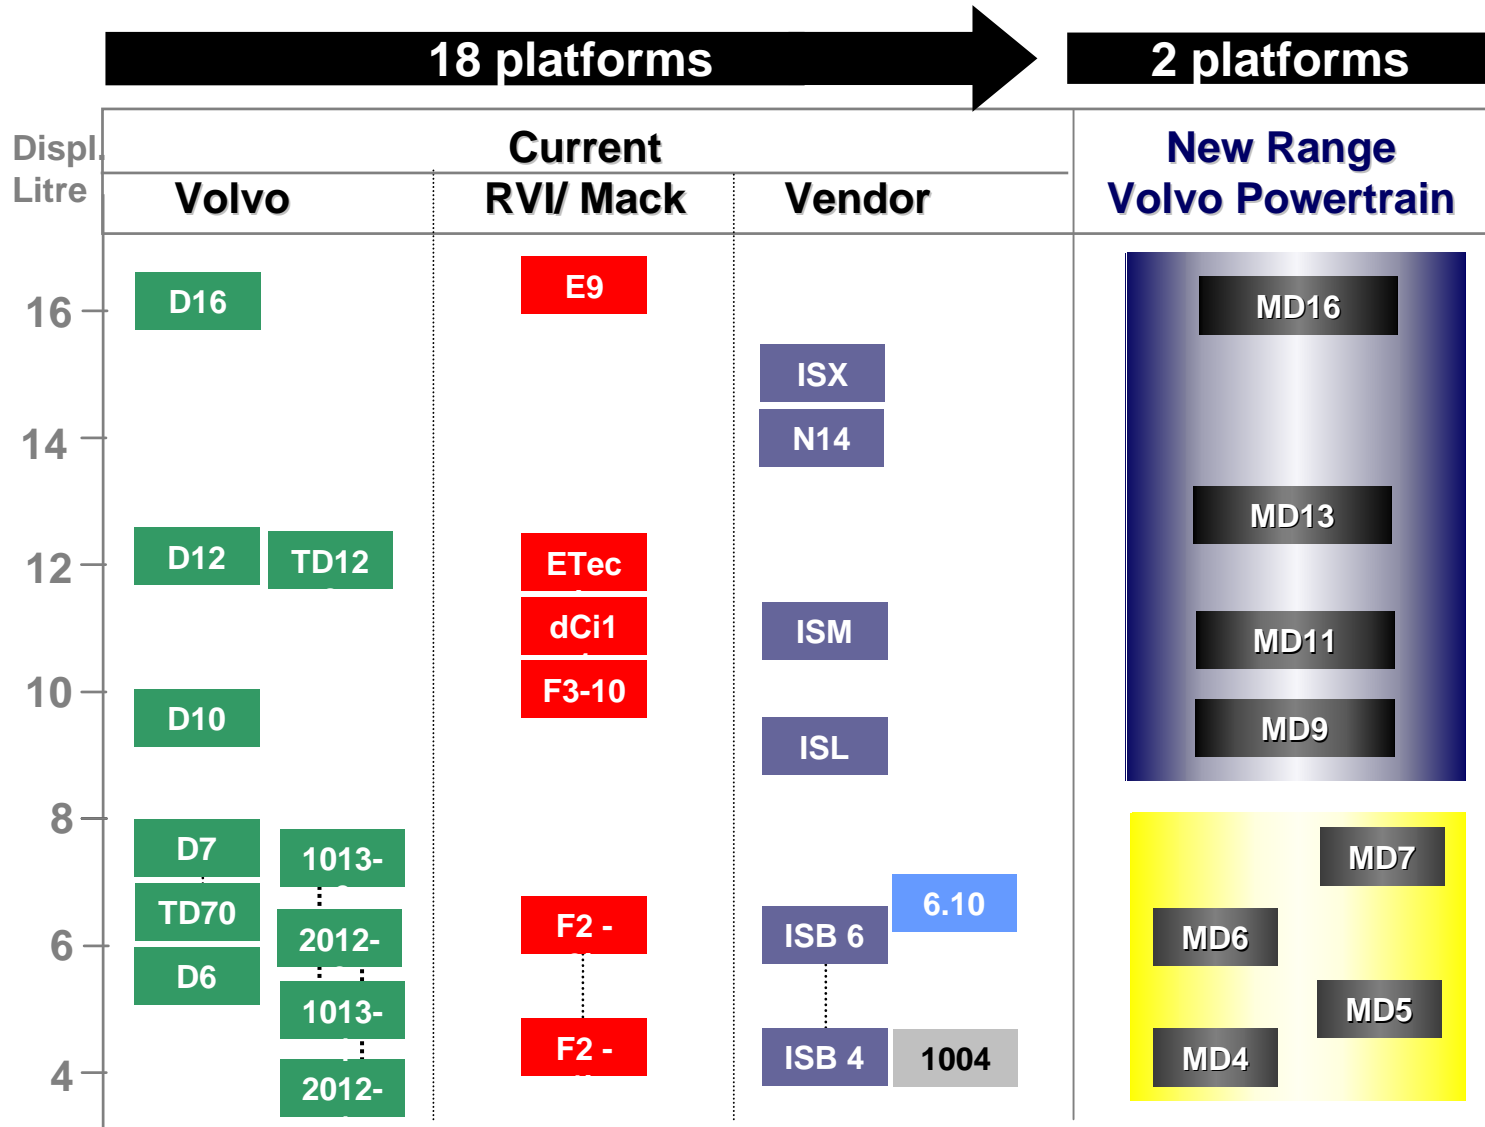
18 platforms

2 platforms

Displ. Litre

Current

Volvo

RVI/ Mack

Vendor

New Range Volvo Powertrain

16

14

12

10

8

6

4

D16

E9

ISX

N14

MD16

MD13

D12

TD12

ETec

dCi1

ISM

MD11

F3-10

D10

ISL

MD9

D7

1013-

MD7

TD70

2012-

F2 -

6.10

ISB 6

MD6

D6

1013-

MD5

F2 -

ISB 4

1004

MD4

2012-